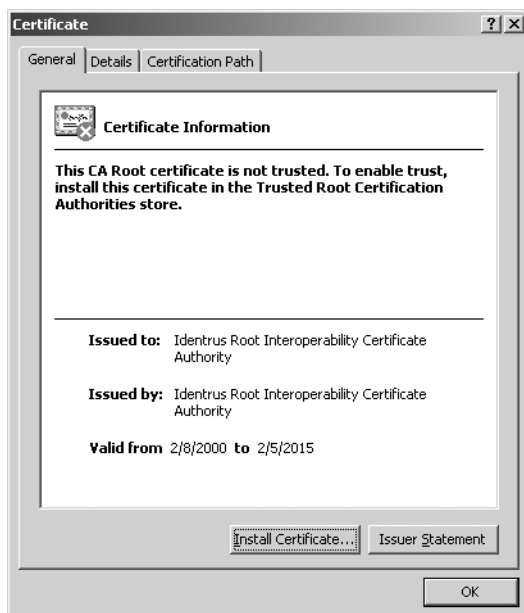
Certificate

?

×

General

Details

Certification Path

Certificate Information

This CA Root certificate is not trusted. To enable trust, install this certificate in the Trusted Root Certification Authorities store.

**Issued to:** Identrus Root Interoperability Certificate Authority

**Issued by:** Identrus Root Interoperability Certificate Authority

**Valid from** 2/8/2000 **to** 2/5/2015

Install Certificate...

Issuer Statement

OK